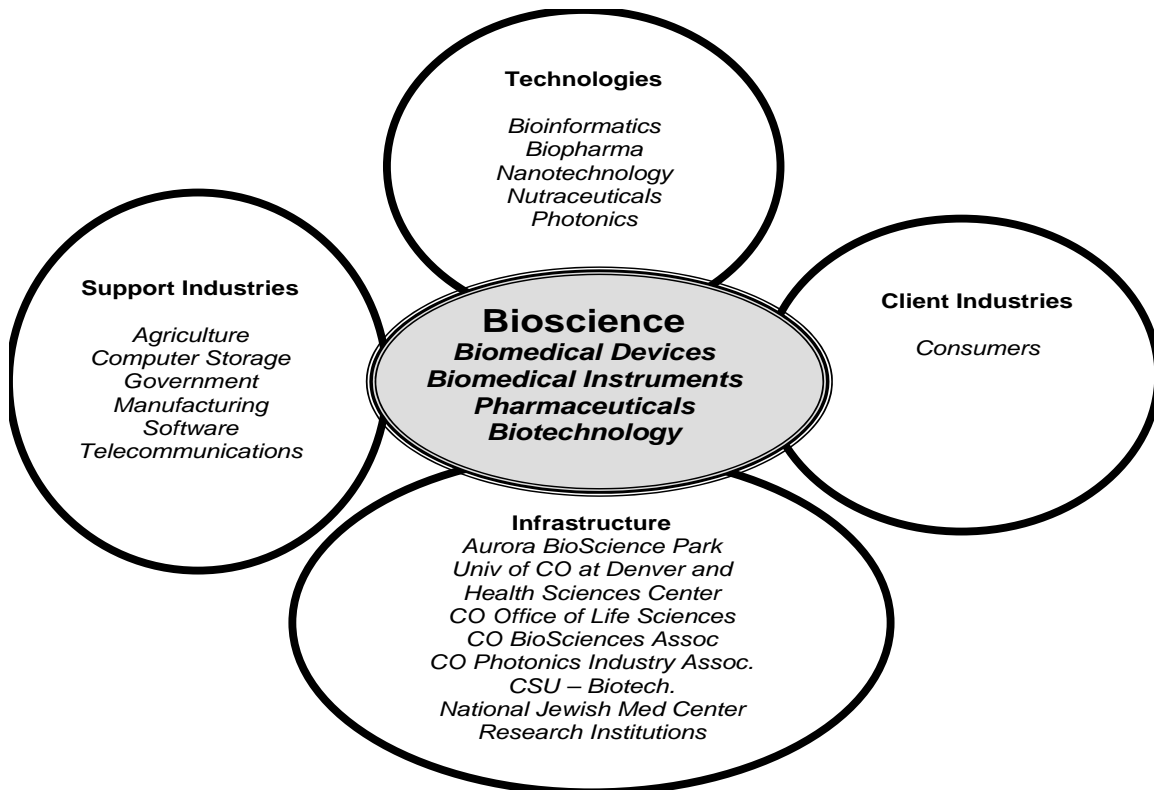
Technologies

Bioinformatics
Biopharma
Nanotechnology
Nutraceuticals
Photonics

Support Industries

Agriculture
Computer Storage
Government
Manufacturing
Software
Telecommunications

Bioscience
Biomedical Devices
Biomedical Instruments
Pharmaceuticals
Biotechnology

Client Industries

Consumers

Infrastructure
Aurora BioScience Park
Univ of CO at Denver and Health Sciences Center
CO Office of Life Sciences
CO BioSciences Assoc
CO Photonics Industry Assoc.
CSU – Biotech.
National Jewish Med Center
Research Institutions